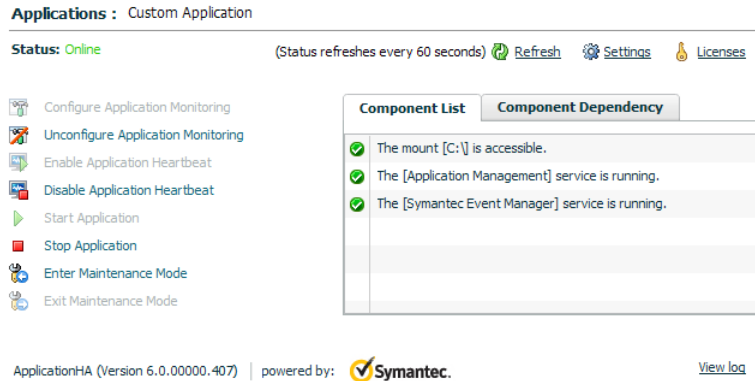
Applications : Custom Application

Status: Online

(Status refreshes every 60 seconds) Refresh Settings Licenses

Configure Application Monitoring
Unconfigure Application Monitoring
Enable Application Heartbeat
Disable Application Heartbeat
Start Application
Stop Application
Enter Maintenance Mode
Exit Maintenance Mode

Component List | Component Dependency

The mount [C:\] is accessible.
The [Application Management] service is running.
The [Symantec Event Manager] service is running.

ApplicationHA (Version 6.0.00000.407) | powered by: Symantec.

View log